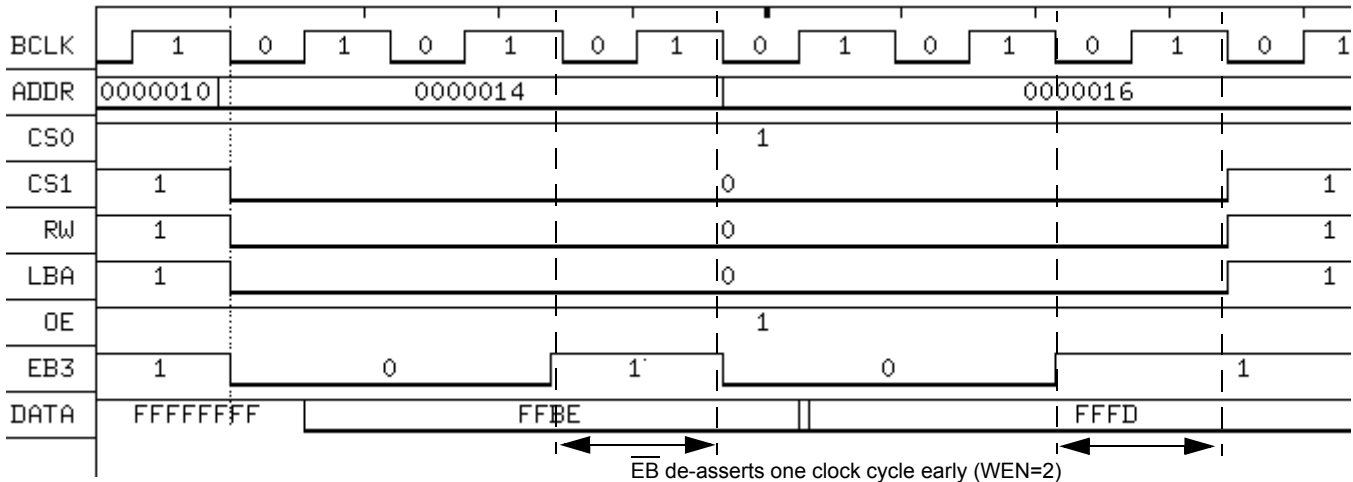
BCLK 1 0 1 0 1 0 1 0 1 0 1 0 1 0 1

ADDR 0000010 0000014 0000016

CS0 1

CS1 1 0 1

RW 1 0 1

LBA 1 0 1

OE 1

EB3 1 0 1 0 1

DATA FFFFFFFF FFBE FFFD

$\overline{EB}$ de-asserts one clock cycle early (WEN=2)